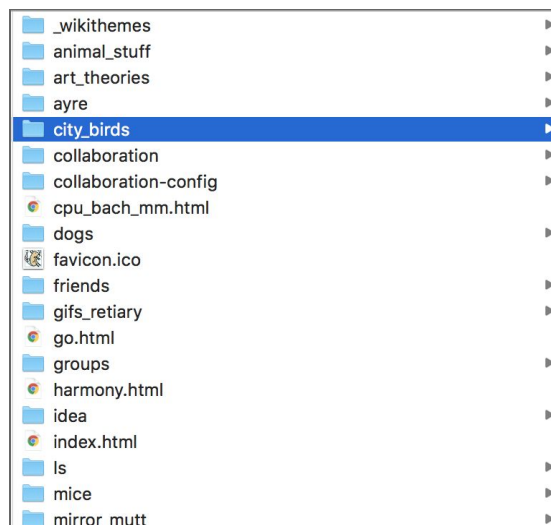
_wikithemes
animal_stuff
art_theories
ayre
city_birds
collaboration
collaboration-config
cpu_bach_mm.html
dogs
favicon.ico
friends
gifs_retiary
go.html
groups
harmony.html
idea
index.html
ls
mice
mirror_mutt